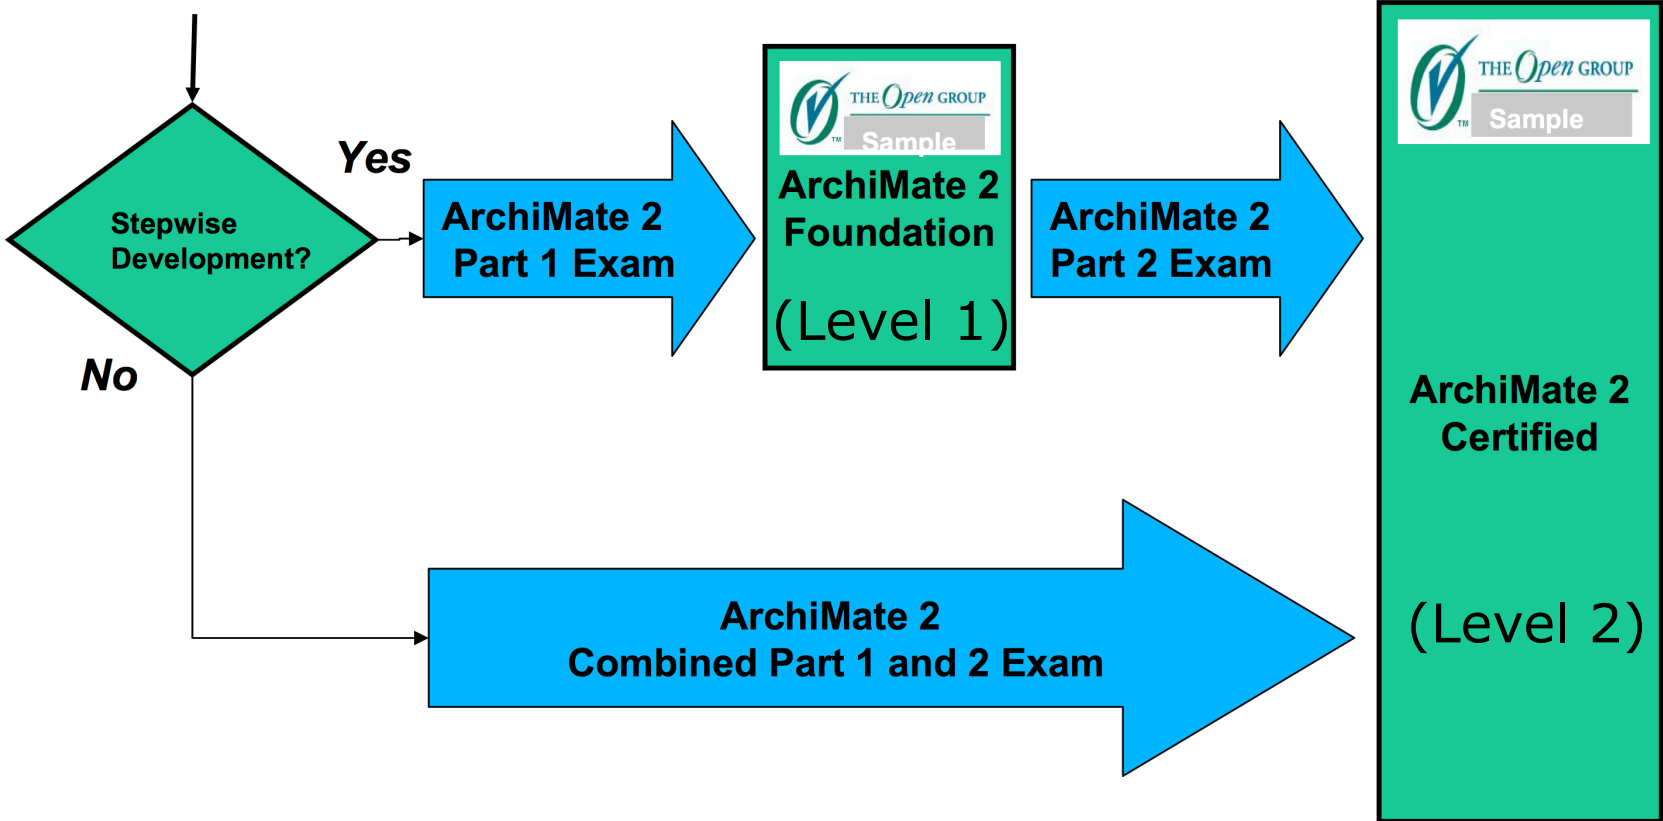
Stepwise Development?

Yes

No

ArchiMate 2 Part 1 Exam

THE Open GROUP
TM
Sample

ArchiMate 2 Foundation

(Level 1)

ArchiMate 2 Part 2 Exam

THE Open GROUP
TM
Sample

ArchiMate 2 Certified

(Level 2)

ArchiMate 2
Combined Part 1 and 2 Exam